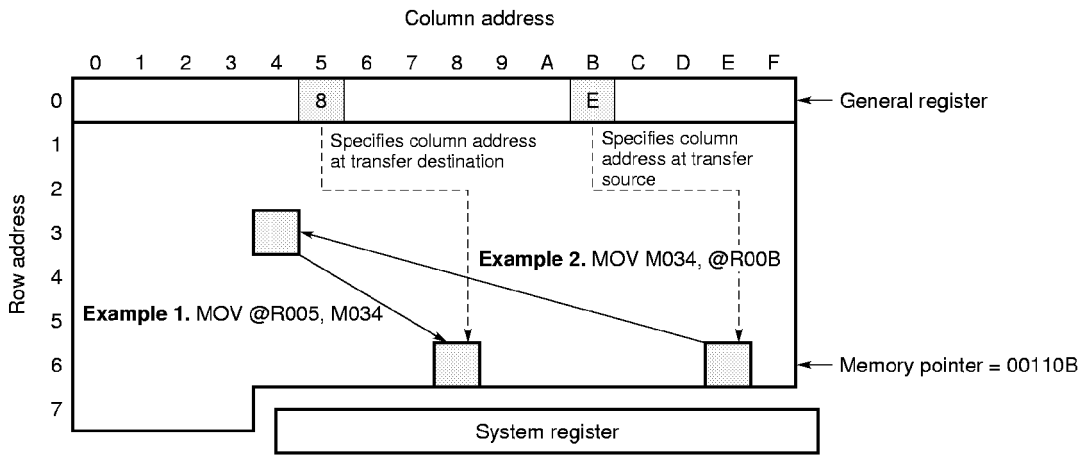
Column address

0 1 2 3 4 5 6 7 8 9 A B C D E F

0

8

E

General register

1

2

3

4

5

6

7

Row address

Specifies column address at transfer destination

Specifies column address at transfer source

Example 2. MOV M034, @R00B

Example 1. MOV @R005, M034

Memory pointer = 00110B

System register